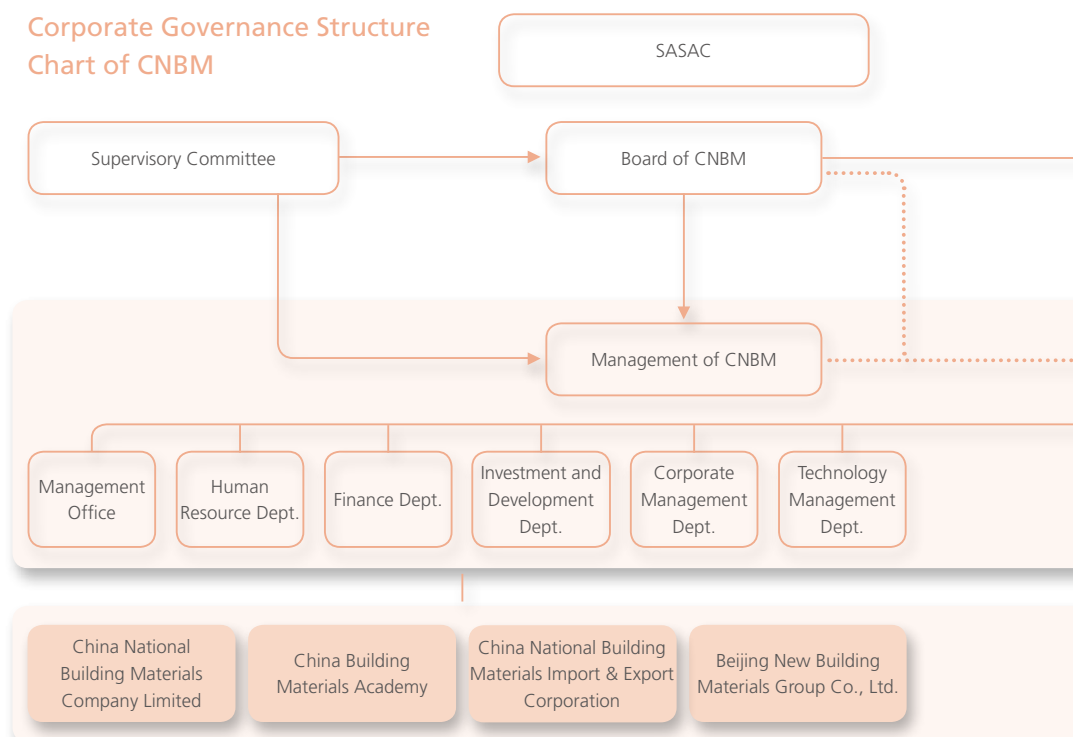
Corporate Governance Structure Chart of CNBM

SASAC

Supervisory Committee

Board of CNBM

Management of CNBM

Management Office

Human Resource Dept.

Finance Dept.

Investment and Development Dept.

Corporate Management Dept.

Technology Management Dept.

China National Building Materials Company Limited

China Building Materials Academy

China National Building Materials Import & Export Corporation

Beijing New Building Materials Group Co., Ltd.